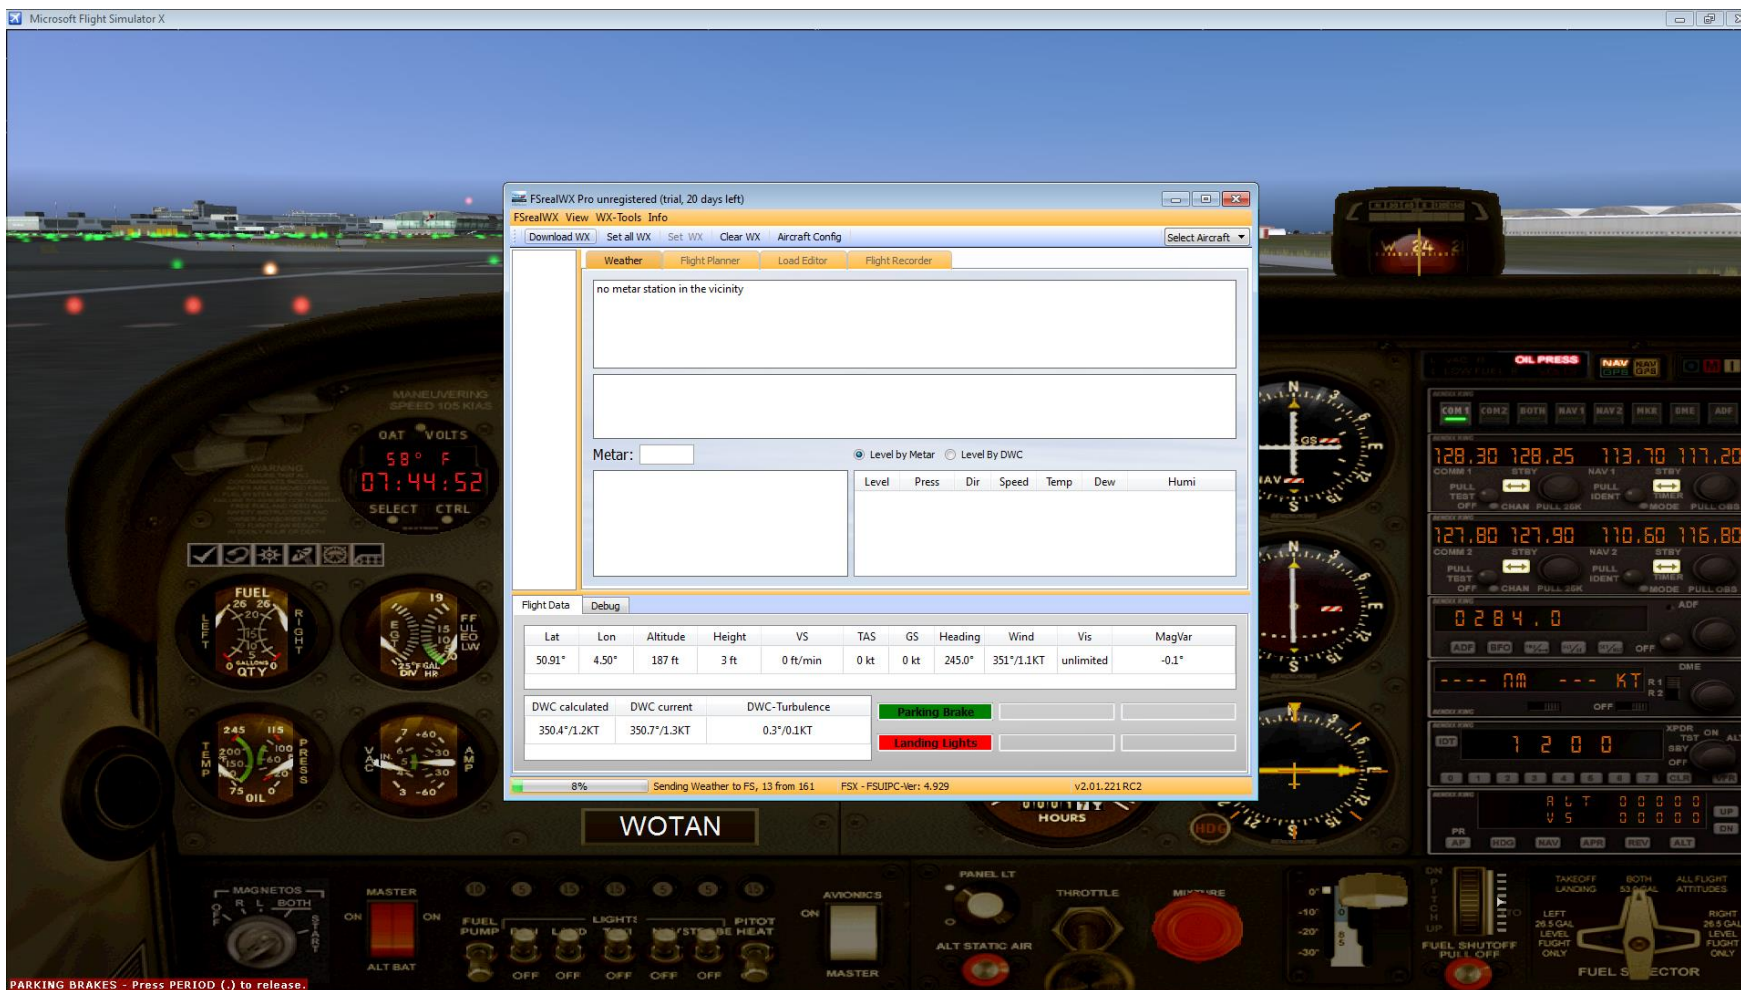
Microsoft Flight Simulator X

FSrealWX Pro unregistered (trial, 20 days left)

FSrealWX View WX-Tools Info

Download WX | Set all WX | Set WX | Clear WX | Aircraft Config | Select Aircraft

Weather | Flight Planner | Load Editor | Flight Recorder

no metar station in the vicinity

Metar:

Level by Metar | Level By DWC

| Level | Press | Dir | Speed | Temp | Dew | Humi |
|---|---|---|---|---|---|---|

Flight Data | Debug

| Lat | Lon | Altitude | Height | VS | TAS | GS | Heading | Wind | Vis | MagVar |
|---|---|---|---|---|---|---|---|---|---|---|
| 50.91° | 4.50° | 187 ft | 3 ft | 0 ft/min | 0 kt | 0 kt | 245.0° | 351°/1.1KT | unlimited | -0.1° |

| DWC calculated | DWC current | DWC-Turbulence |
|---|---|---|
| 350.4°/1.2KT | 350.7°/1.3KT | 0.3°/0.1KT |

Parking Brake

Landing Lights

8% | Sending Weather to FS, 13 from 161 | FSX - FSUIPC-Ver: 4.929 | v2.01.221RC2

MANEUVERING SPEED 105 KIAS

OAT VOLTS

58° F

07:44:52

SELECT CTRL

FUEL

LEFT RIGHT

QTY

EGT FF

OIL

WOTAN

HOURS

OIL PRESS

NAV

COM 1 COM2 BOTH NAV 1 NAV 2 MKR DME ADF

128.30 128.25 113.70 117.20

127.80 127.90 110.60 116.80

0284.0

---- NM --- KT

1200

ALT VS

MAGNETOS R L BOTH START

MASTER

ALT BAT

FUEL PUMP

LIGHTS

PITOT HEAT

AVIONICS

MASTER

PANEL LT

THROTTLE

MIXTURE

ALT STATIC AIR

FUEL SHUTOFF PULL OFF

FUEL SELECTOR

LEFT

RIGHT

BOTH

PARKING BRAKES - Press PERIOD (.) to release.